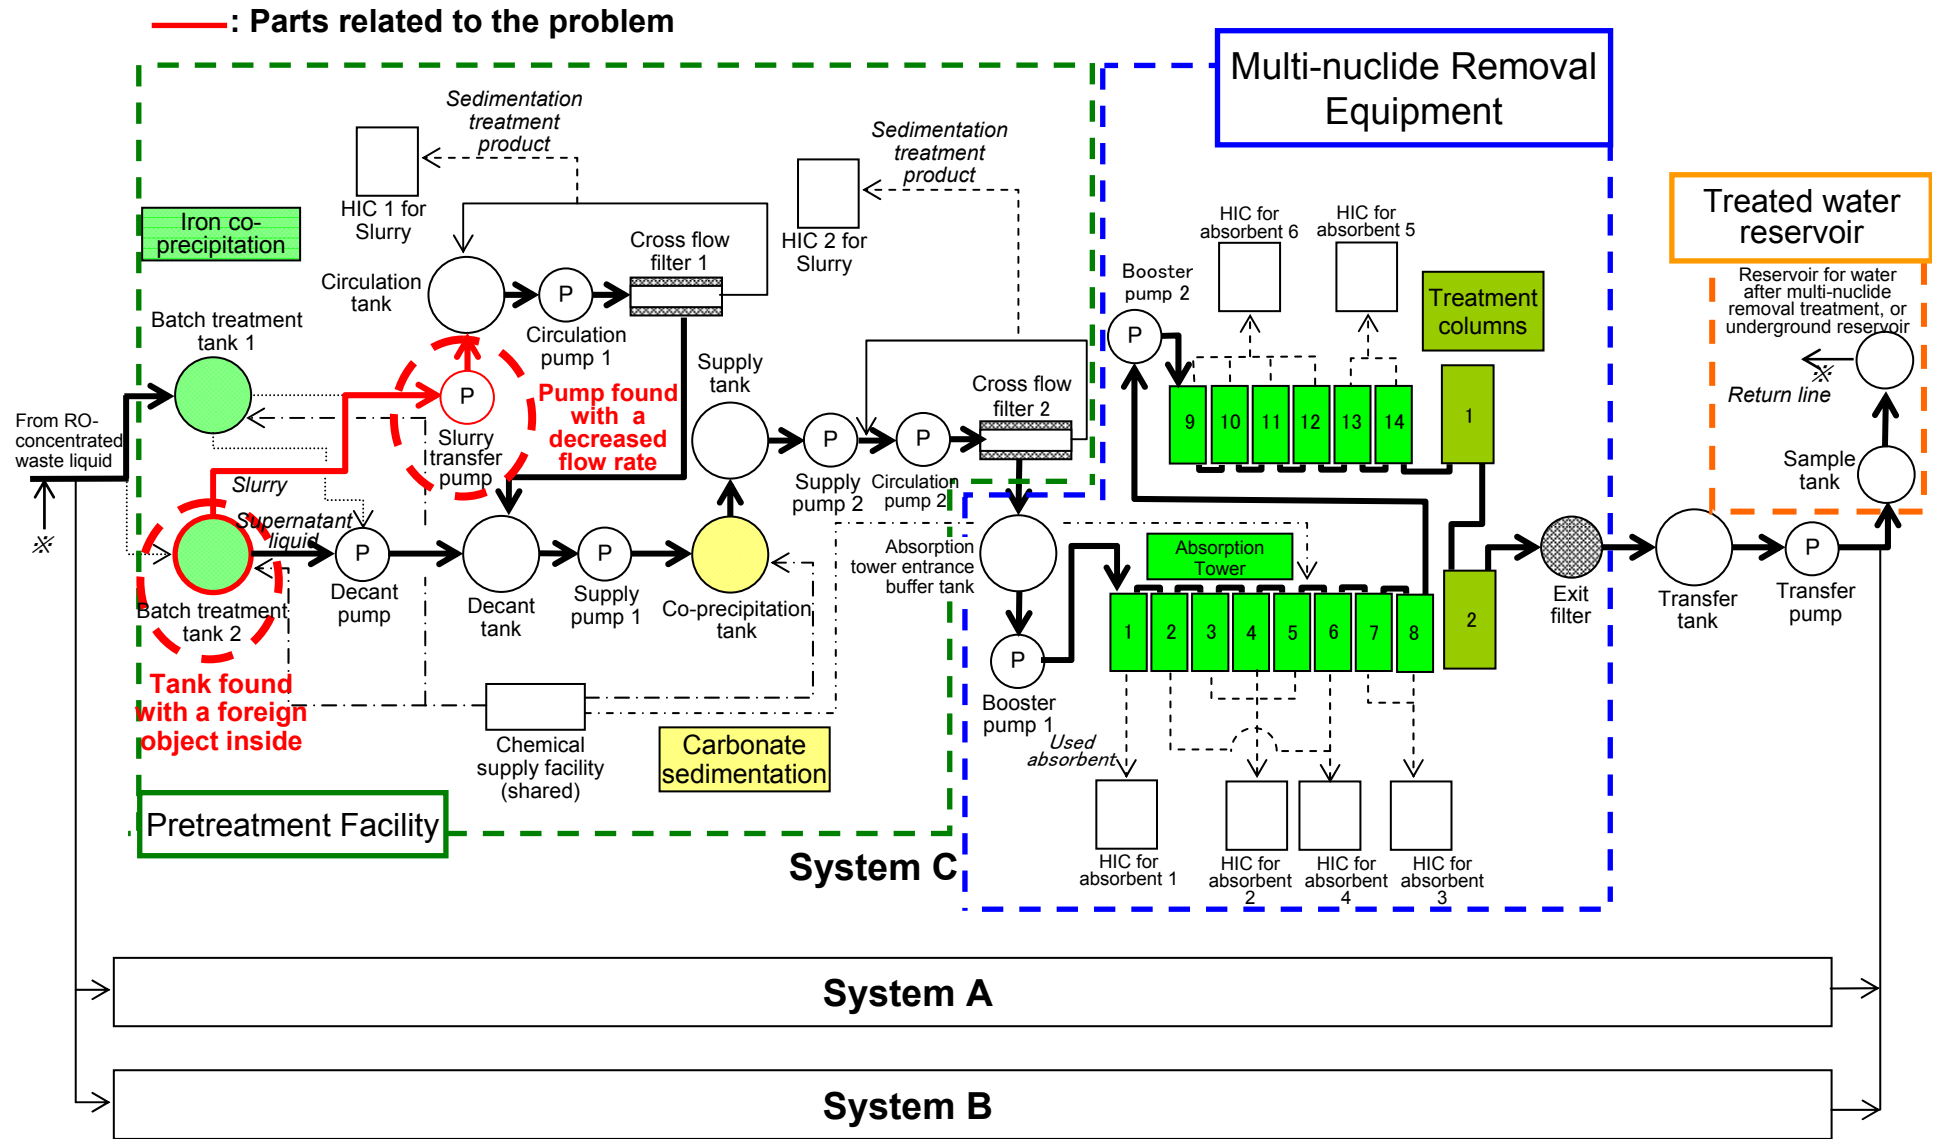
: Parts related to the problem

Multi-nuclide Removal Equipment

Treated water reservoir

Reservoir for water after multi-nuclide removal treatment, or underground reservoir

Return line

※

Sample tank

Transfer tank

P
Transfer pump

Exit filter

Iron co-precipitation

Sedimentation treatment product

HIC 1 for Slurry

Sedimentation treatment product

HIC 2 for Slurry

Circulation tank

P

Cross flow filter 1

Circulation pump 1

Batch treatment tank 1

P

Slurry transfer pump

Pump found with a decreased flow rate

Supply tank

P
Supply pump 2

P
Circulation pump 2

Cross flow filter 2

From RO-concentrated waste liquid

※

Slurry

Supernatant liquid

P
Decant pump

Decant tank

P
Supply pump 1

Co-precipitation tank

Batch treatment tank 2

Tank found with a foreign object inside

Chemical supply facility (shared)

Carbonate sedimentation

Pretreatment Facility

System C

Booster pump 2

P

HIC for absorbent 6

HIC for absorbent 5

Treatment columns

9 10 11 12 13 14

1

Absorption tower entrance buffer tank

Absorption Tower

1 2 3 4 5 6 7 8

2

P
Booster pump 1

Used absorbent

HIC for absorbent 1

HIC for absorbent 2

HIC for absorbent 4

HIC for absorbent 3

System A

System B